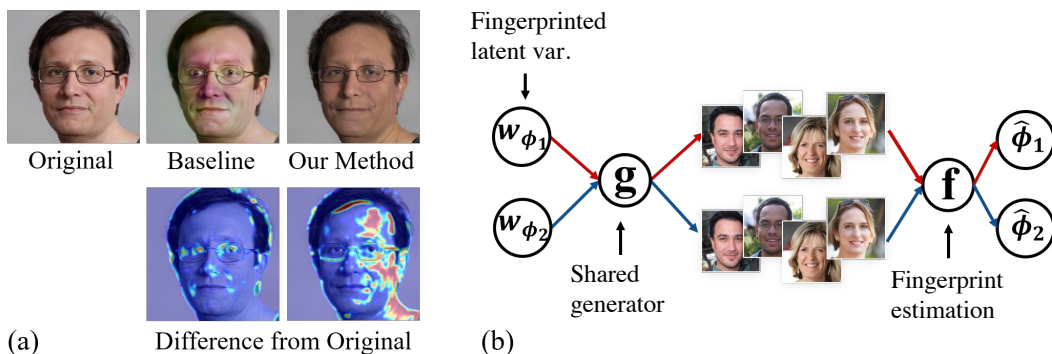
Original

Baseline

Our Method

Difference from Original

(a)

Fingerprinted latent var.

$w_{\phi_1}$

$w_{\phi_2}$

g

Shared generator

f

Fingerprint estimation

$\hat{\phi}_1$

$\hat{\phi}_2$

(b)